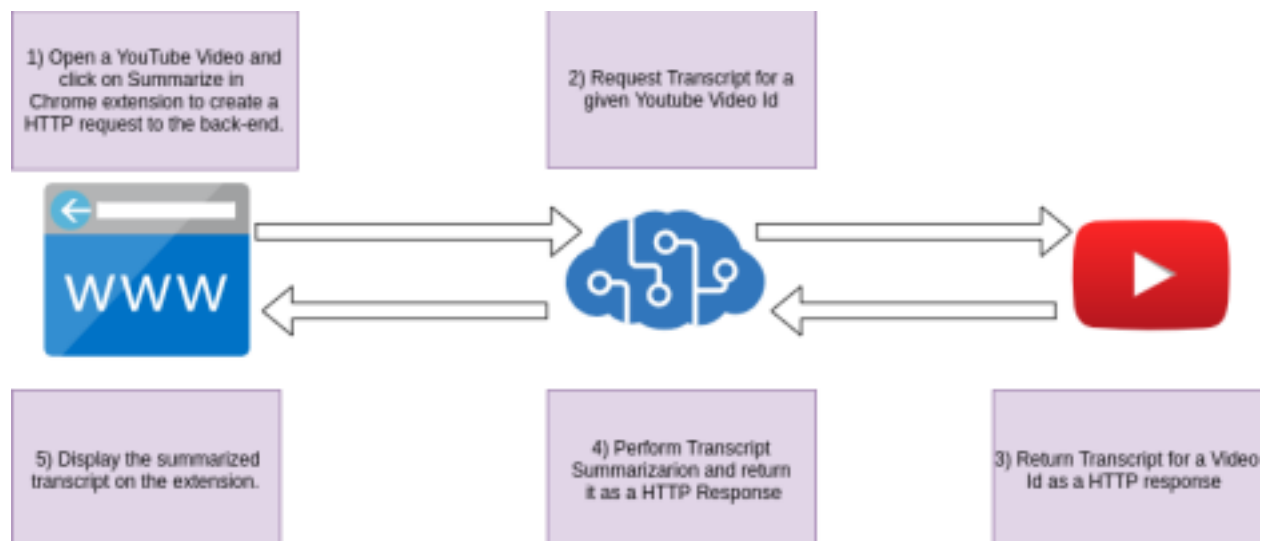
1) Open a YouTube Video and click on Summarize in Chrome extension to create a HTTP request to the back-end.

2) Request Transcript for a given Youtube Video Id

www

5) Display the summarized transcript on the extension.

4) Perform Transcript Summarizarion and return it as a HTTP Response

3) Return Transcript for a Video Id as a HTTP response